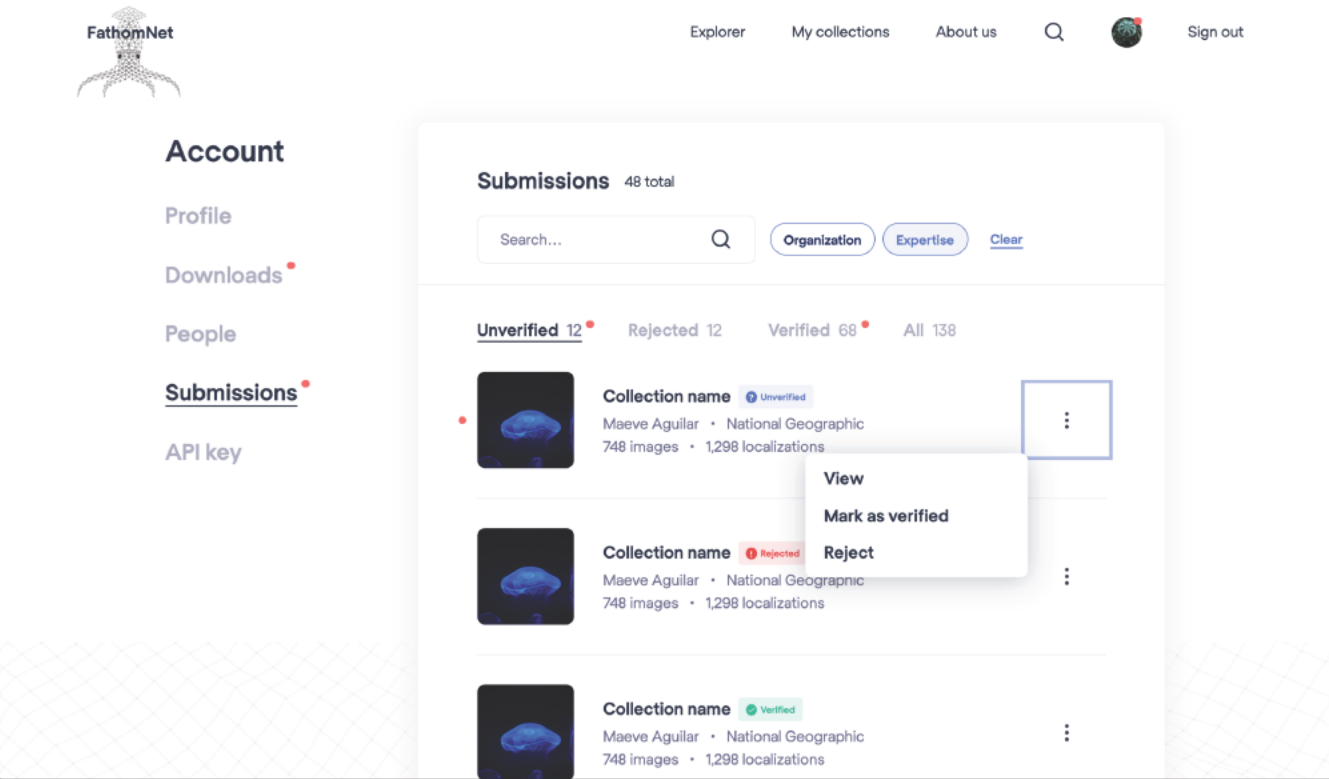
FathomNet

Explorer My collections About us Sign out

Account

Profile

Downloads

People

Submissions

API key

Submissions 48 total

Search...

Organization Expertise Clear

Unverified 12 Rejected 12 Verified 68 All 138

Collection name Unverified
Maeve Aguilar • National Geographic
748 images • 1,298 localizations

View
Mark as verified
Reject

Collection name Rejected
Maeve Aguilar • National Geographic
748 images • 1,298 localizations

Collection name Verified
Maeve Aguilar • National Geographic
748 images • 1,298 localizations